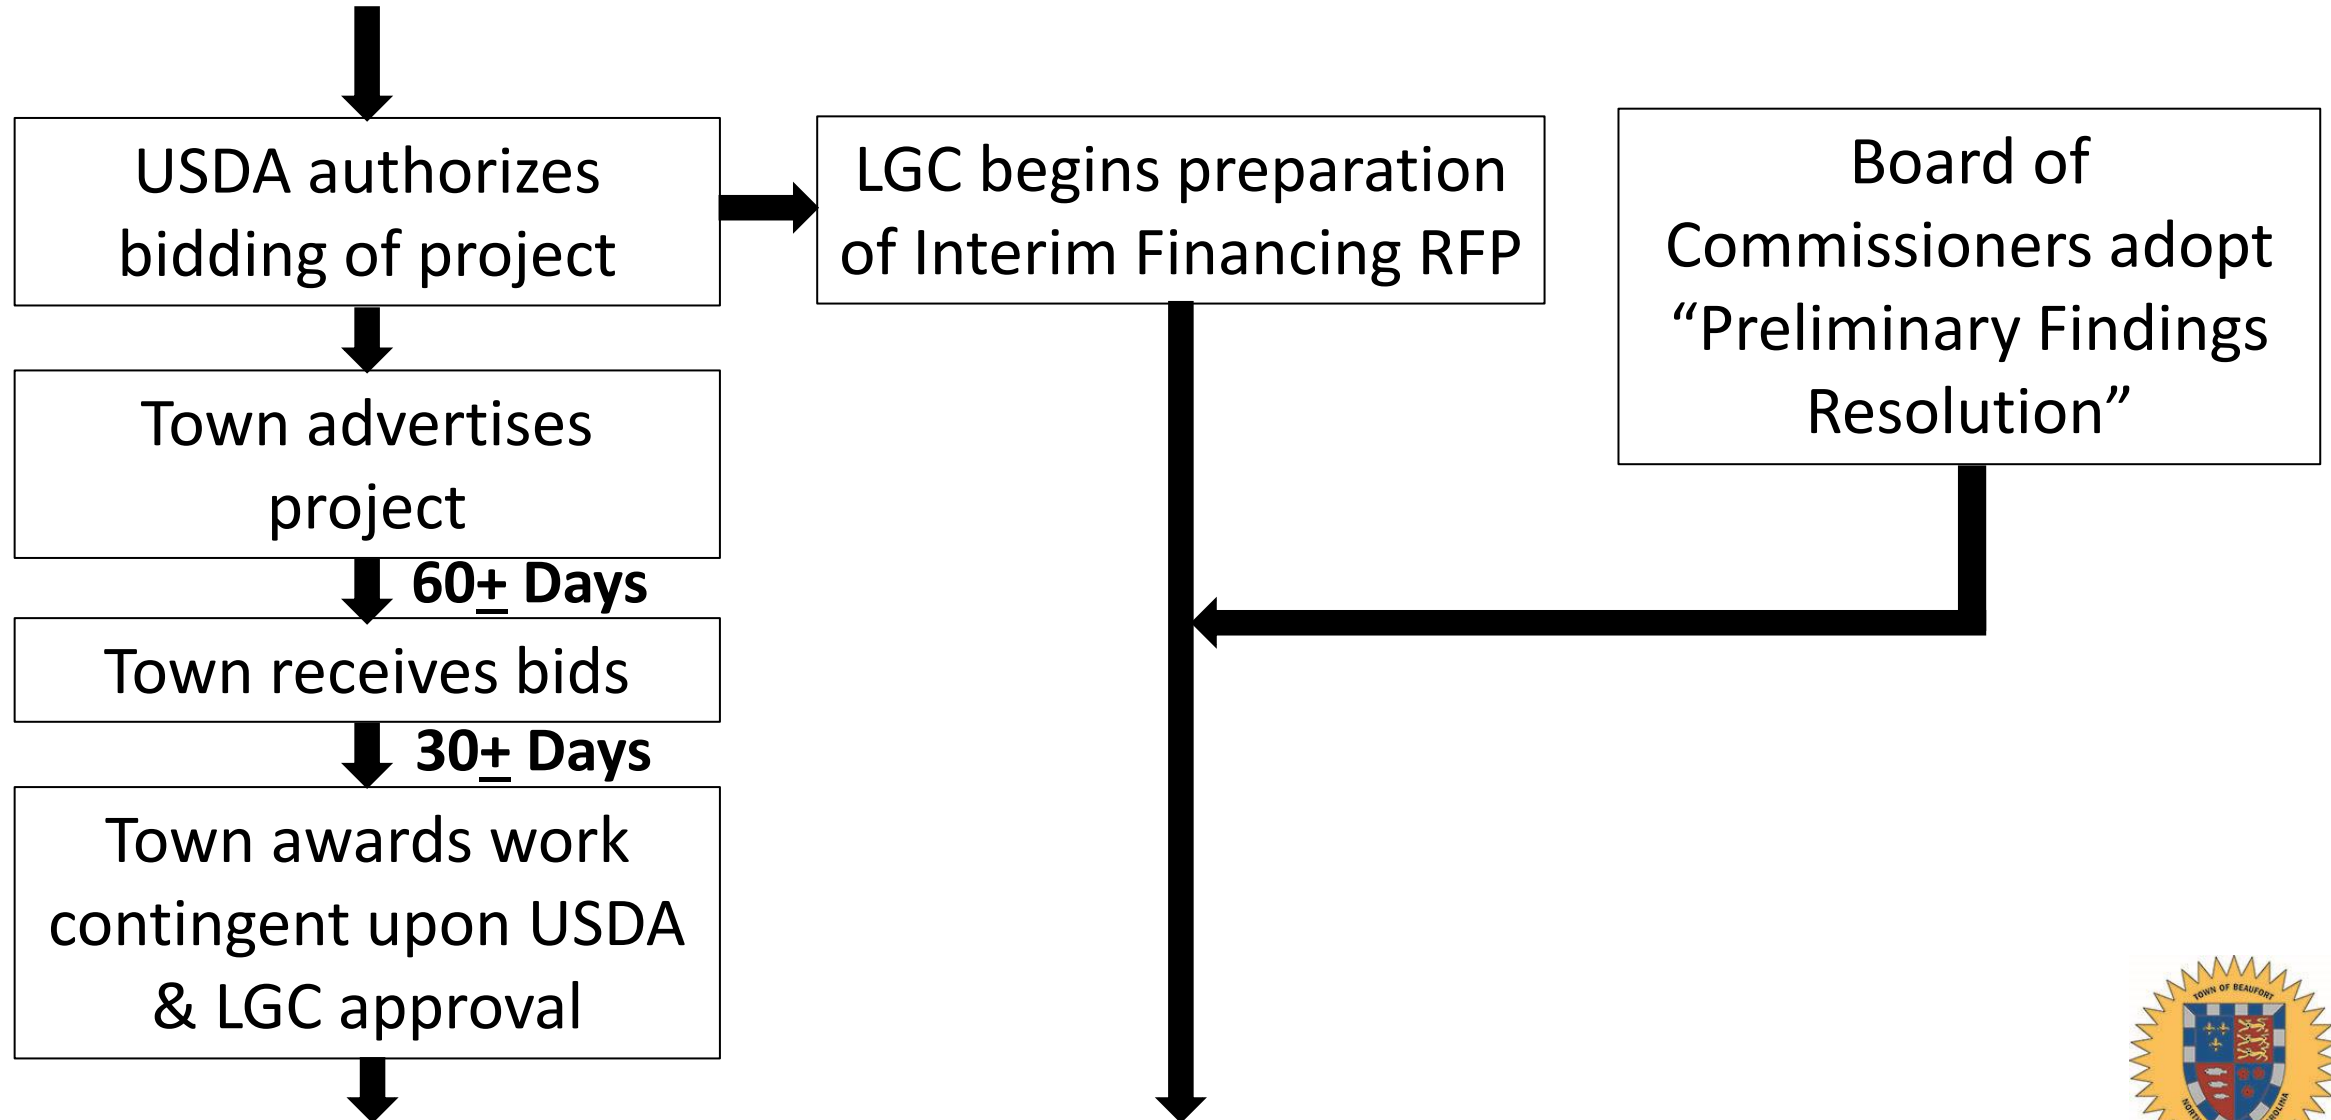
USDA authorizes bidding of project

LGC begins preparation of Interim Financing RFP

Board of Commissioners adopt "Preliminary Findings Resolution"

Town advertises project

60$\pm$ Days

Town receives bids

30$\pm$ Days

Town awards work contingent upon USDA & LGC approval

TOWN OF BEAUFORT
NORTH CAROLINA